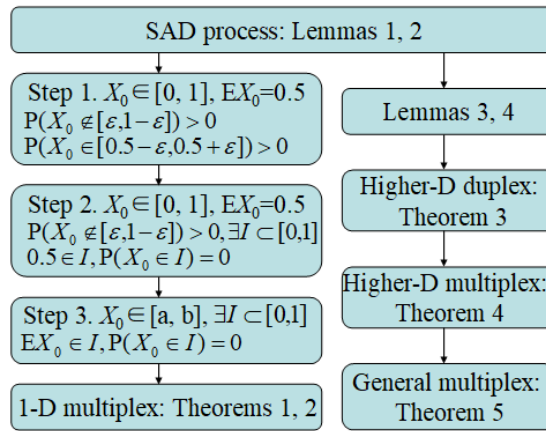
SAD process: Lemmas 1, 2

Step 1. $X_0 \in [0, 1]$, $EX_0=0.5$
$P(X_0 \notin [\varepsilon, 1-\varepsilon]) > 0$
$P(X_0 \in [0.5-\varepsilon, 0.5+\varepsilon]) > 0$

Step 2. $X_0 \in [0, 1]$, $EX_0=0.5$
$P(X_0 \notin [\varepsilon, 1-\varepsilon]) > 0, \exists I \subset [0,1]$
$0.5 \in I, P(X_0 \in I) = 0$

Step 3. $X_0 \in [a, b]$, $\exists I \subset [0,1]$
$EX_0 \in I, P(X_0 \in I) = 0$

1-D multiplex: Theorems 1, 2

Lemmas 3, 4

Higher-D duplex: Theorem 3

Higher-D multiplex: Theorem 4

General multiplex: Theorem 5